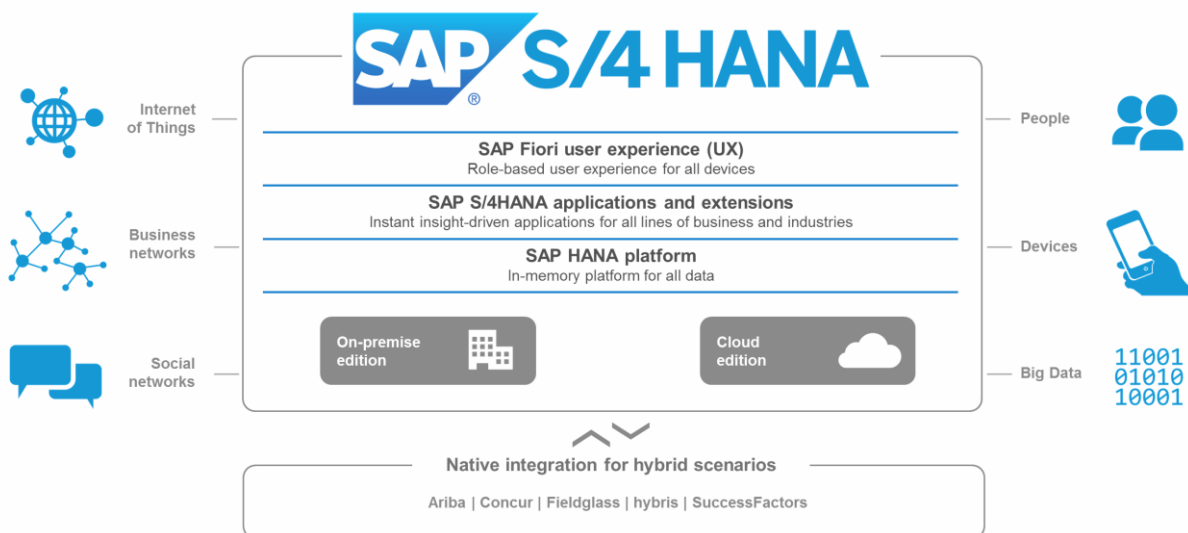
SAP® S/4 HANA

Internet of Things

Business networks

Social networks

SAP Fiori user experience (UX)
Role-based user experience for all devices

SAP S/4HANA applications and extensions
Instant insight-driven applications for all lines of business and industries

SAP HANA platform
In-memory platform for all data

On-premise edition

Cloud edition

People

Devices

Big Data

11001
01010
10001

Native integration for hybrid scenarios

Ariba | Concur | Fieldglass | hybris | SuccessFactors